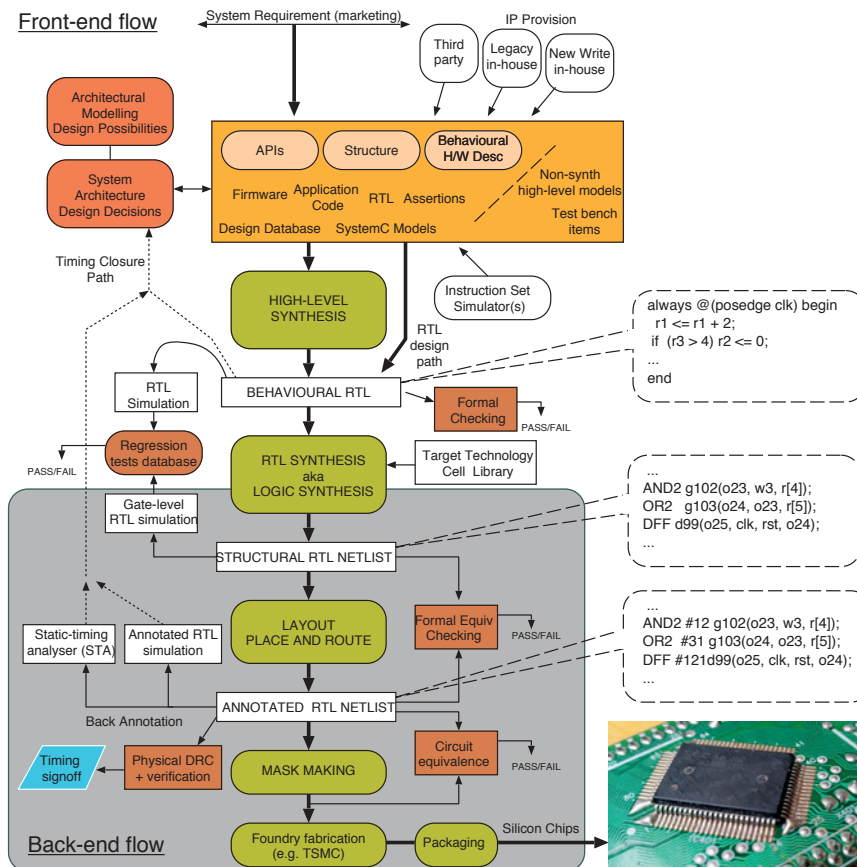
Front-end flow

System Requirement (marketing)

IP Provision

Third party

Legacy in-house

New Write in-house

Architectural Modelling Design Possibilities

System Architecture Design Decisions

APIs

Structure

Behavioural H/W Desc

Firmware

Application Code

RTL

Assertions

Non-synth high-level models

Test bench items

Design Database

SystemC Models

Timing Closure Path

Instruction Set Simulator(s)

HIGH-LEVEL SYNTHESIS

RTL design path

always @(posedge clk) begin
r1 <= r1 + 2;
if (r3 > 4) r2 <= 0;
...
end

RTL Simulation

BEHAVIOURAL RTL

Formal Checking

PASS/FAIL

PASS/FAIL

Regression tests database

RTL SYNTHESIS aka LOGIC SYNTHESIS

Target Technology Cell Library

...
AND2 g102(o23, w3, r[4]);
OR2 g103(o24, o23, r[5]);
DFF d99(o25, clk, rst, o24);
...

Gate-level RTL simulation

STRUCTURAL RTL NETLIST

Static-timing analyser (STA)

Annotated RTL simulation

LAYOUT PLACE AND ROUTE

Formal Equiv Checking

PASS/FAIL

...
AND2 #12 g102(o23, w3, r[4]);
OR2 #31 g103(o24, o23, r[5]);
DFF #121d99(o25, clk, rst, o24);
...

Back Annotation

ANNOTATED RTL NETLIST

Timing signoff

Physical DRC + verification

MASK MAKING

Circuit equivalence

PASS/FAIL

Back-end flow

Foundry fabrication (e.g. TSMC)

Packaging

Silicon Chips